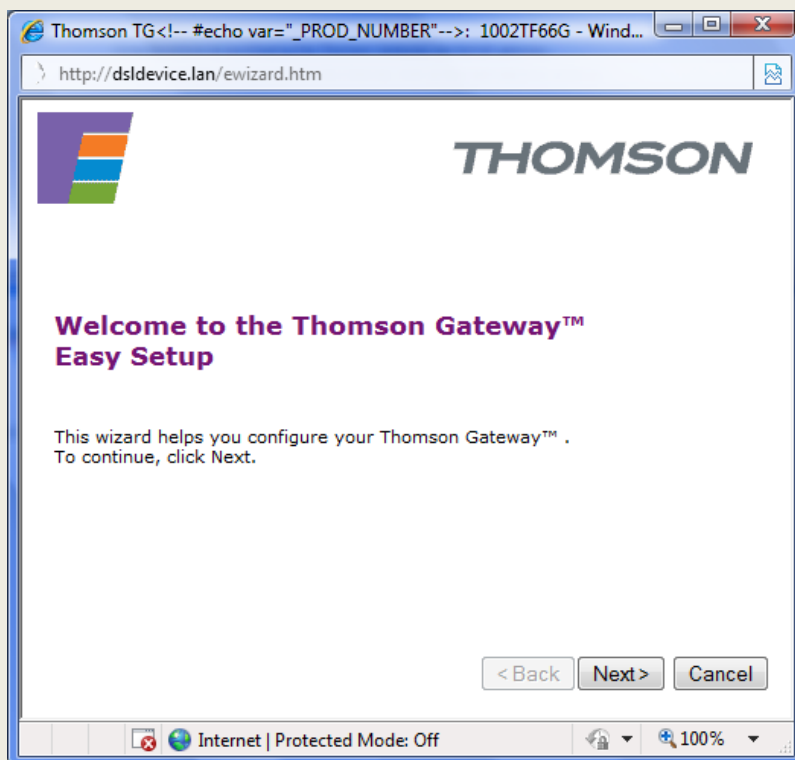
Thomson TG<!-- #echo var="_PROD_NUMBER"-->: 1002TF66G - Wind...

http://dsldevice.lan/ewizard.htm

THOMSON

Welcome to the Thomson Gateway™ Easy Setup

This wizard helps you configure your Thomson Gateway™ .
To continue, click Next.

< Back   Next >   Cancel

Internet | Protected Mode: Off   100%